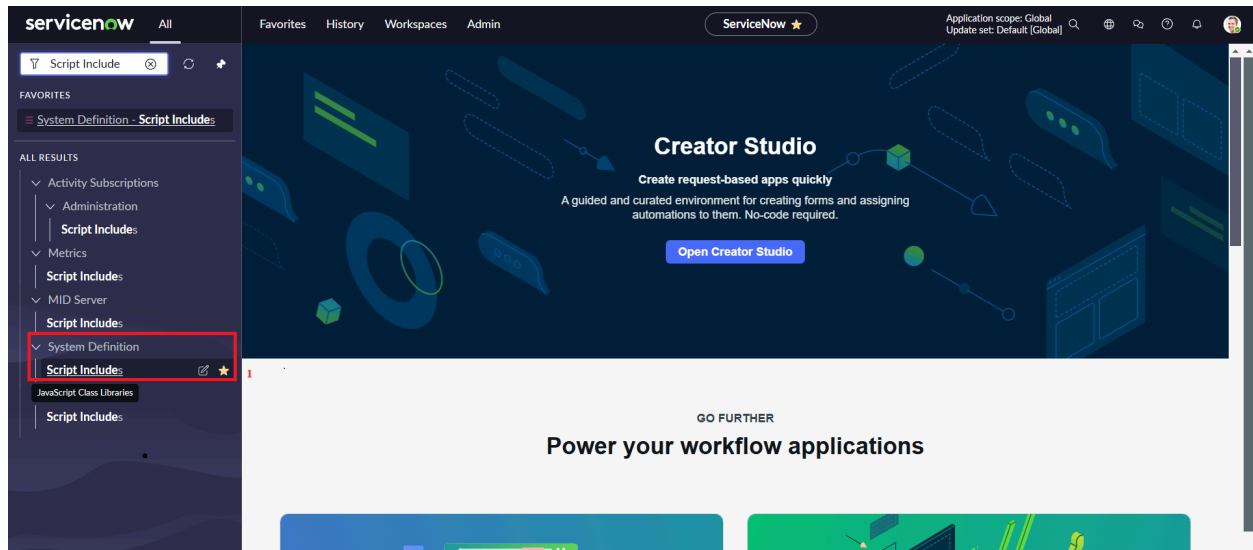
servicenow All

Favorites History Workspaces Admin

ServiceNow ★

Application scope: Global
Update set: Default [Global]

Script Include

FAVORITES

System Definition - Script Includes

ALL RESULTS

Activity Subscriptions

Administration

Script Includes

Metrics

Script Includes

MID Server

Script Includes

System Definition

Script Includes

JavaScript Class Libraries

Script Includes

Creator Studio

Create request-based apps quickly

A guided and curated environment for creating forms and assigning automations to them. No-code required.

Open Creator Studio

1

GO FURTHER

Power your workflow applications